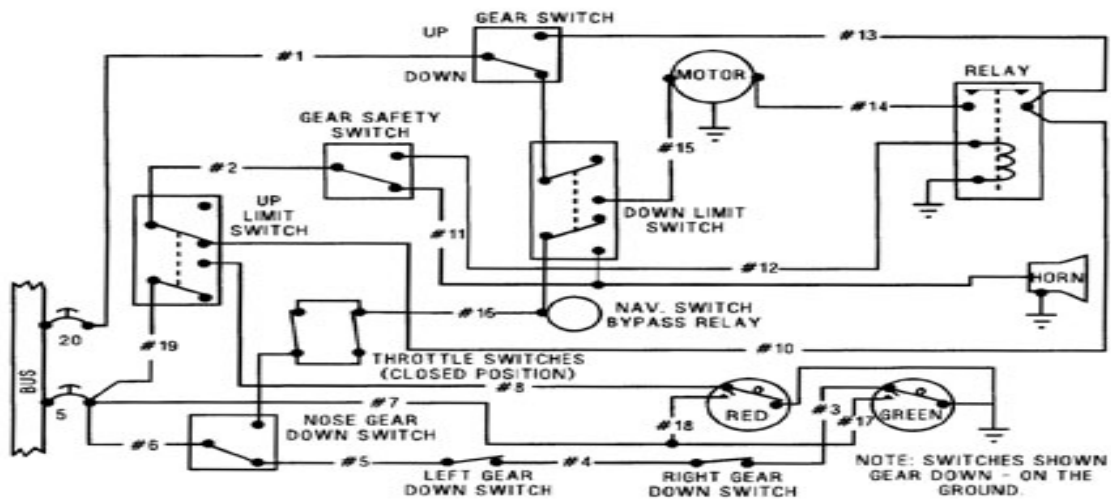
GEAR SWITCH
UP
DOWN
#1
#13
MOTOR
RELAY
#14
GEAR SAFETY SWITCH
#15
#2
UP LIMIT SWITCH
DOWN LIMIT SWITCH
#11
#12
HORN
BUS
20
#16
NAV. SWITCH BYPASS RELAY
#19
THROTTLE SWITCHES (CLOSED POSITION)
#10
5
#8
#7
RED
#3
GREEN
NOSE GEAR DOWN SWITCH
#18
#17
#6
#5
#4
LEFT GEAR DOWN SWITCH
RIGHT GEAR DOWN SWITCH
NOTE: SWITCHES SHOWN GEAR DOWN - ON THE GROUND.